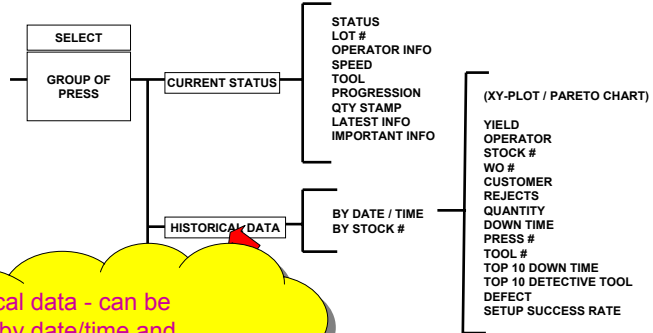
SELECT

GROUP OF PRESS

CURRENT STATUS

STATUS
LOT #
OPERATOR INFO
SPEED
TOOL
PROGRESSION
QTY STAMP
LATEST INFO
IMPORTANT INFO

HISTORICAL DATA

BY DATE / TIME
BY STOCK #

(XY-PLOT / PARETO CHART)

YIELD
OPERATOR
STOCK #
WO #
CUSTOMER
REJECTS
QUANTITY
DOWN TIME
PRESS #
TOOL #
TOP 10 DOWN TIME
TOP 10 DETECTIVE TOOL
DEFECT
SETUP SUCCESS RATE

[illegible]cal data - can be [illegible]by date/time and